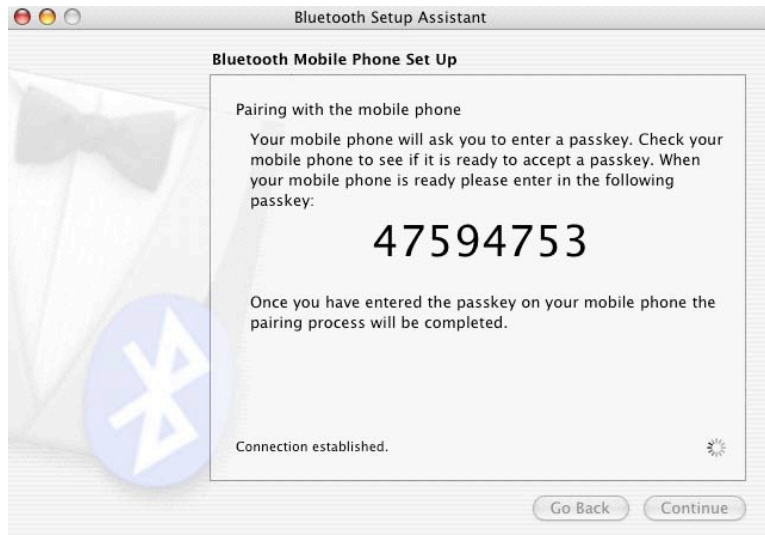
Bluetooth Setup Assistant

Bluetooth Mobile Phone Set Up

Pairing with the mobile phone

Your mobile phone will ask you to enter a passkey. Check your mobile phone to see if it is ready to accept a passkey. When your mobile phone is ready please enter in the following passkey:

47594753

Once you have entered the passkey on your mobile phone the pairing process will be completed.

Connection established.

Go Back

Continue